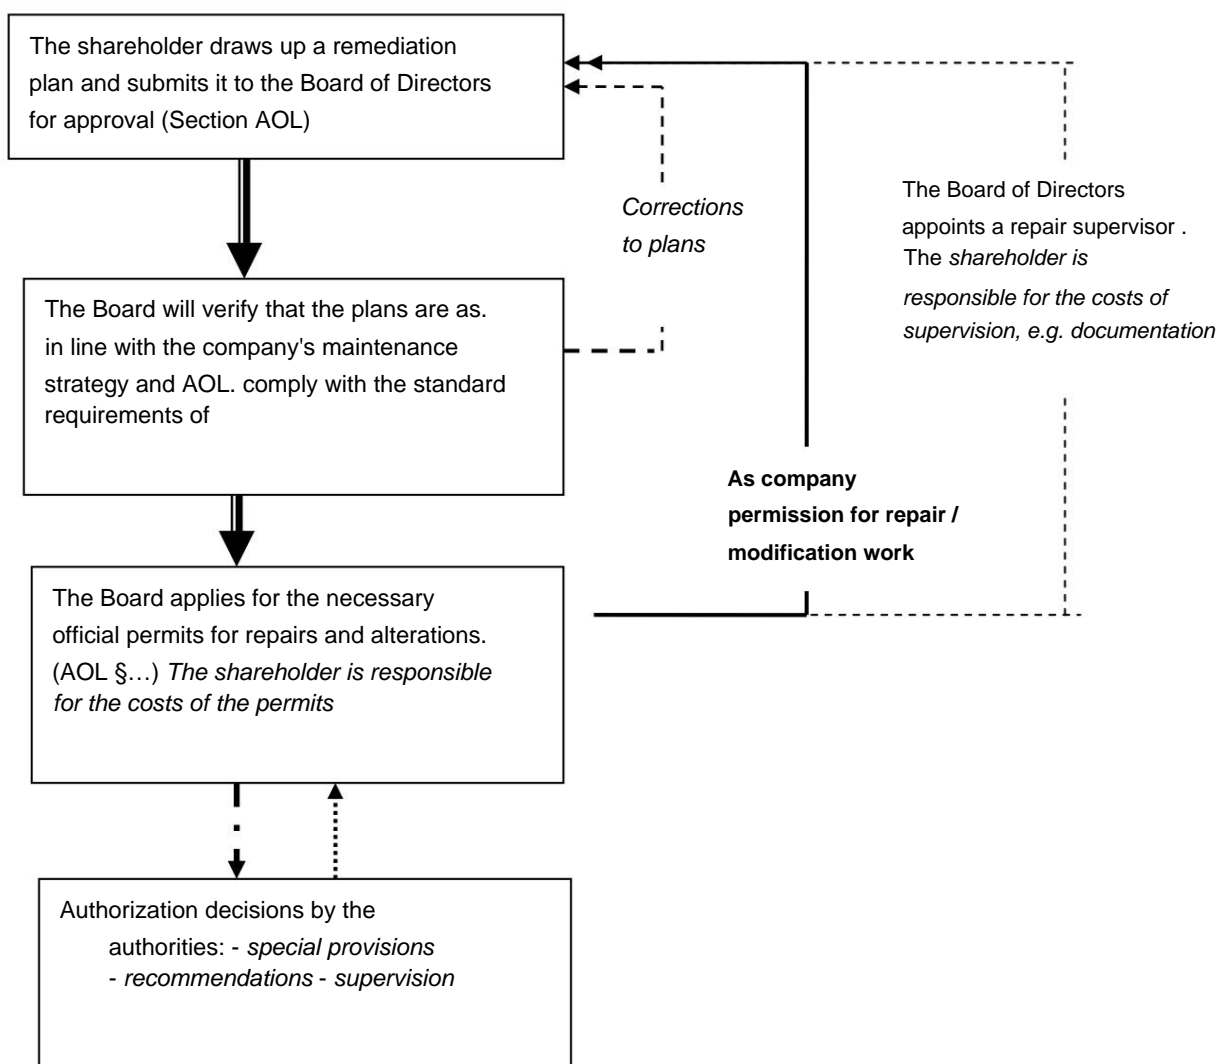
The shareholder draws up a remediation plan and submits it to the Board of Directors for approval (Section AOL)

Corrections to plans

The Board of Directors appoints a repair supervisor . The *shareholder is responsible for the costs of supervision, e.g. documentation*

The Board will verify that the plans are as. in line with the company's maintenance strategy and AOL. comply with the standard requirements of

**As company permission for repair / modification work**

The Board applies for the necessary official permits for repairs and alterations. (AOL §…) *The shareholder is responsible for the costs of the permits*

Authorization decisions by the authorities: - *special provisions* - *recommendations* - *supervision*